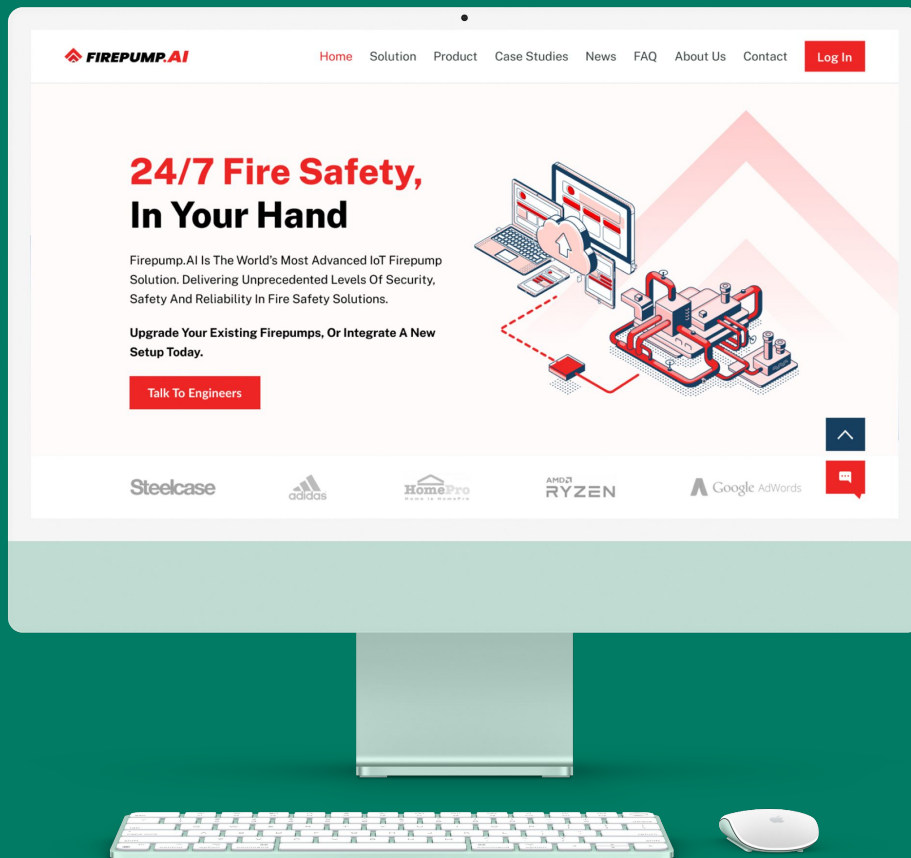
FIREPUMP.AI

Home Solution Product Case Studies News FAQ About Us Contact Log In

24/7 Fire Safety,
In Your Hand

Firepump.AI Is The World's Most Advanced IoT Firepump Solution. Delivering Unprecedented Levels Of Security, Safety And Reliability In Fire Safety Solutions.

Upgrade Your Existing Firepumps, Or Integrate A New Setup Today.

Talk To Engineers

Steelcase adidas HomePro AMD RYZEN Google AdWords